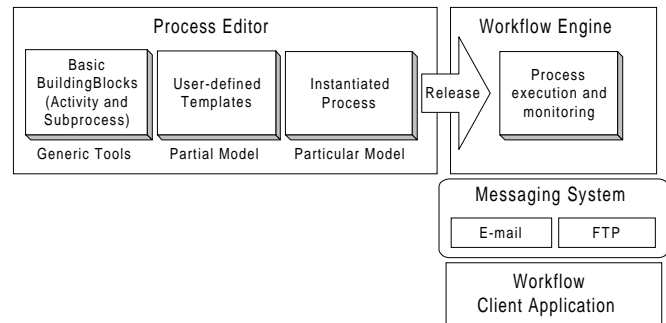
Process Editor

Basic BuildingBlocks (Activity and Subprocess)

User-defined Templates

Instantiated Process

Generic Tools

Partial Model

Particular Model

Release

Workflow Engine

Process execution and monitoring

Messaging System

E-mail

FTP

Workflow Client Application